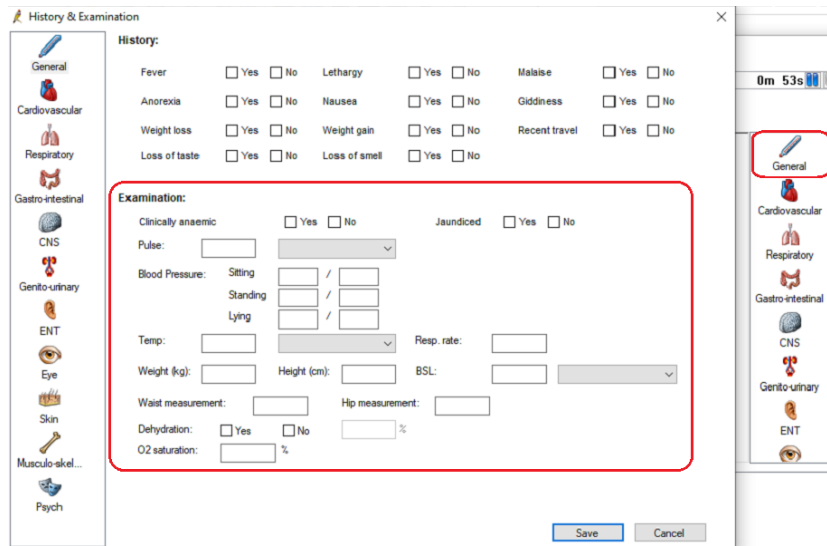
History & Examination

General
Cardiovascular
Respiratory
Gastro-intestinal
CNS
Genito-urinary
ENT
Eye
Skin
Musculo-skel...
Psych

History:

Fever Yes No
Lethargy Yes No
Malaise Yes No
Anorexia Yes No
Nausea Yes No
Giddiness Yes No
Weight loss Yes No
Weight gain Yes No
Recent travel Yes No
Loss of taste Yes No
Loss of smell Yes No

Examination:

Clinically anaemic Yes No
Jaundiced Yes No
Pulse:
Blood Pressure: Sitting /
Standing /
Lying /
Temp:
Resp. rate:
Weight (kg):
Height (cm):
BSL:
Waist measurement:
Hip measurement:
Dehydration: Yes No %
O2 saturation: %

Save
Cancel

0m 53s

General
Cardiovascular
Respiratory
Gastro-intestinal
CNS
Genito-urinary
ENT